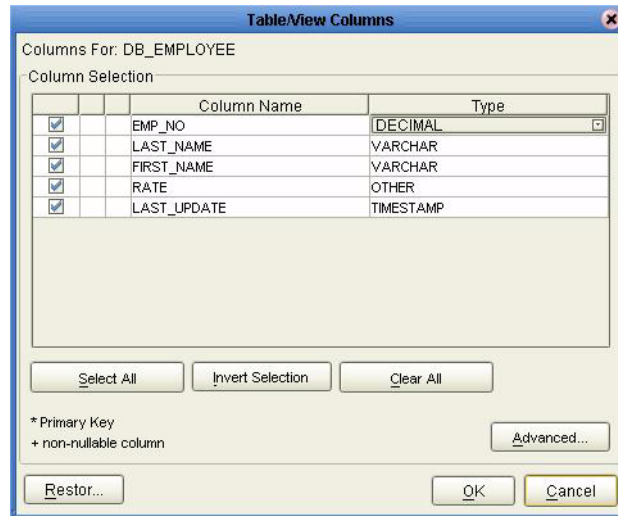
Table/View Columns

Columns For: DB_EMPLOYEE

Column Selection

| | | | Column Name | Type |
|---|---|---|---|---|
| ☑ | | | EMP_NO | DECIMAL |
| ☑ | | | LAST_NAME | VARCHAR |
| ☑ | | | FIRST_NAME | VARCHAR |
| ☑ | | | RATE | OTHER |
| ☑ | | | LAST_UPDATE | TIMESTAMP |

Select All

Invert Selection

Clear All

* Primary Key
+ non-nullable column

Advanced...

Restor...

OK

Cancel